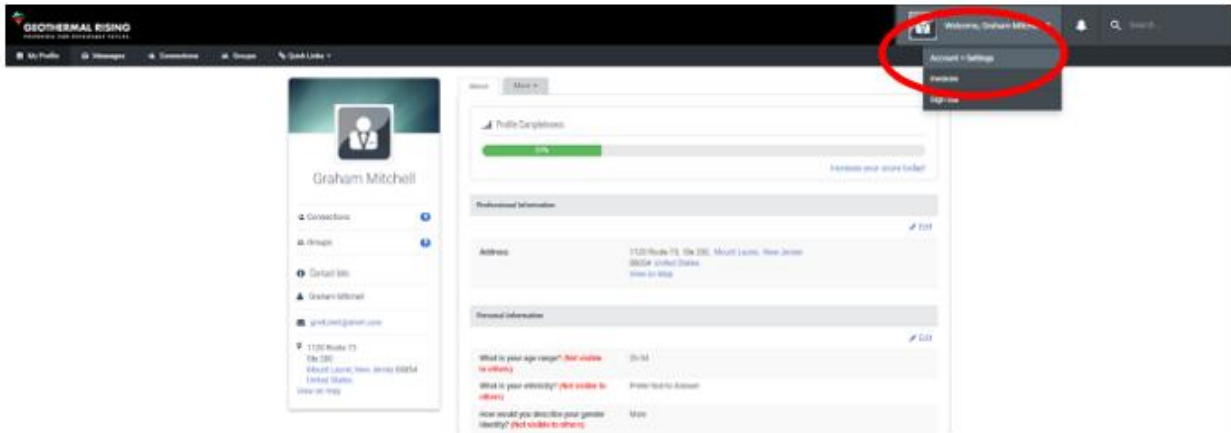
GEOTHERMAL RISING
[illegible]

My Profile Messages Connections Groups Quick Links

Welcome, Graham Mitchell
Search

Account > Settings
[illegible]
Sign out

About More

Profile Completeness
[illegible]%
Increase your score today!

Graham Mitchell

Connections
Groups
Contact Info
Graham Mitchell
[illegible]
1120 Route 73 Ste 200 Mount Laurel, New Jersey 08054 United States
View on Map

Professional Information
Edit
Address 1120 Route 73, Ste 200, Mount Laurel, New Jersey 08054 United States View on Map

Personal Information
Edit
What is your age range? (Not visible to others) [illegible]
What is your ethnicity? (Not visible to others) Prefer Not to Answer
How would you describe your gender identity? (Not visible to others) Male